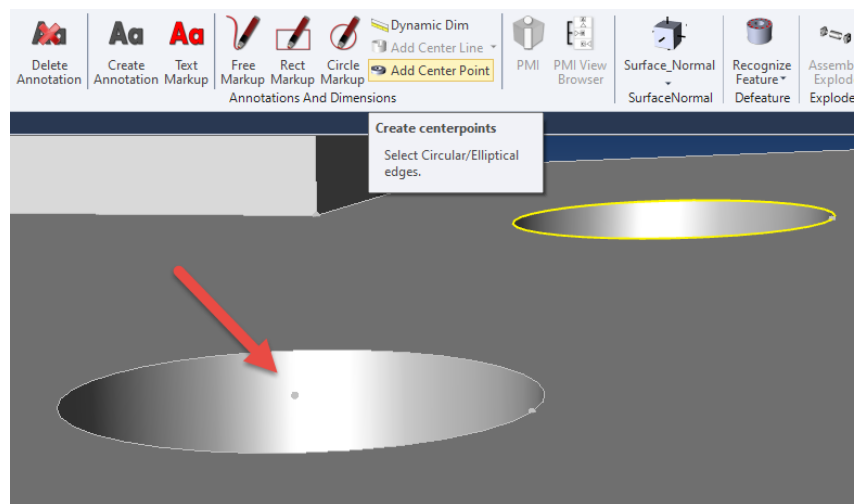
Delete Annotation
Create Annotation
Text Markup
Free Markup
Rect Markup
Circle Markup
Dynamic Dim
Add Center Line
Add Center Point
Annotations And Dimensions
PMI
PMI View Browser
Surface_Normal
SurfaceNormal
Recognize Feature
Defeature
Assemb Explod
Explode

Create centerpoints
Select Circular/Elliptical edges.